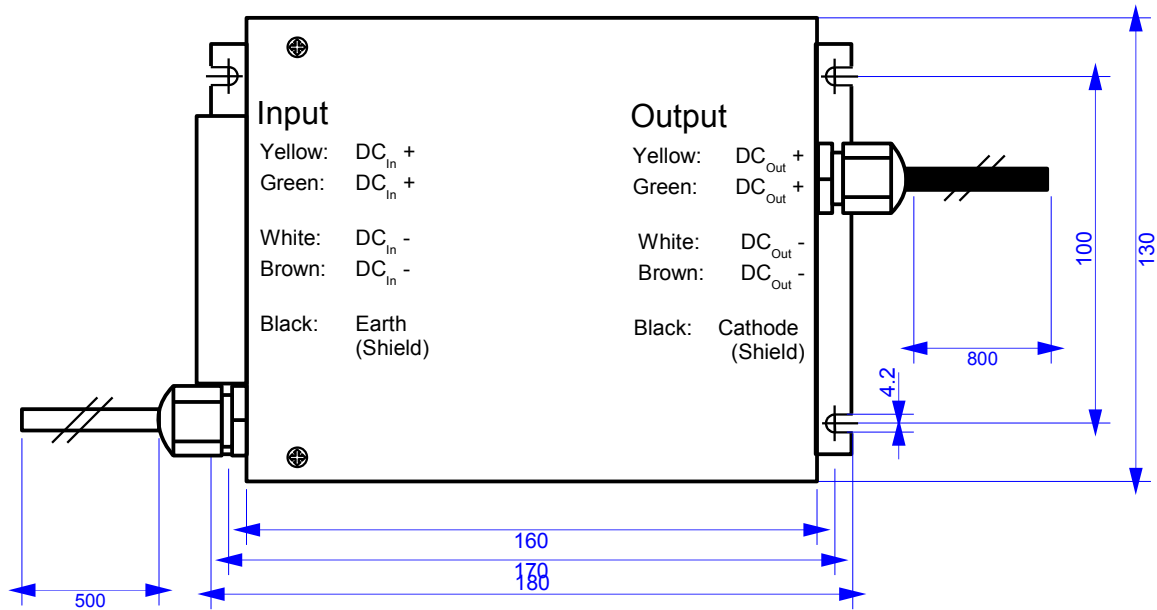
Input
Yellow: $DC_{In}$ +
Green: $DC_{In}$ +

White: $DC_{In}$ -
Brown: $DC_{In}$ -

Black: Earth (Shield)

Output
Yellow: $DC_{Out}$ +
Green: $DC_{Out}$ +

White: $DC_{Out}$ -
Brown: $DC_{Out}$ -

Black: Cathode (Shield)

130
100
800
4.2
160
170
180
500